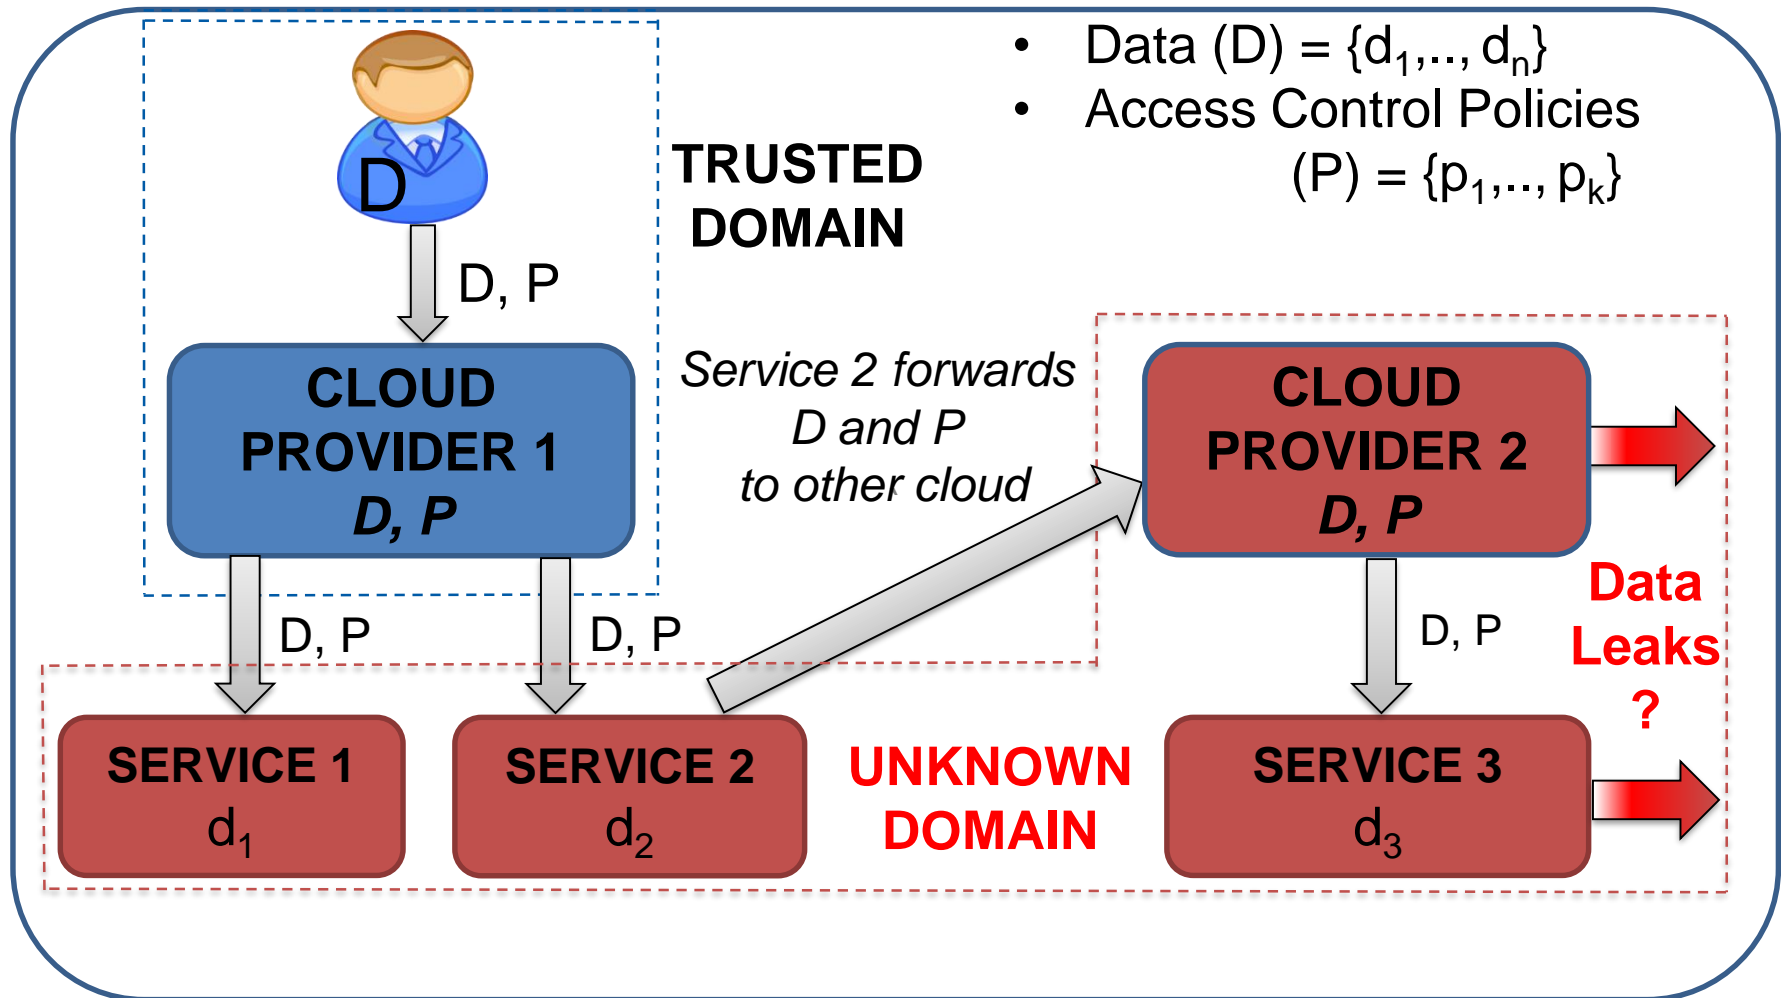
• Data (D) = $\{d_1,.., d_n\}$
• Access Control Policies (P) = $\{p_1,.., p_k\}$

D

TRUSTED DOMAIN

D, P

CLOUD PROVIDER 1
D, P

Service 2 forwards D and P to other cloud

CLOUD PROVIDER 2
D, P

D, P

D, P

D, P

Data Leaks ?

SERVICE 1
$d_1$

SERVICE 2
$d_2$

UNKNOWN DOMAIN

SERVICE 3
$d_3$